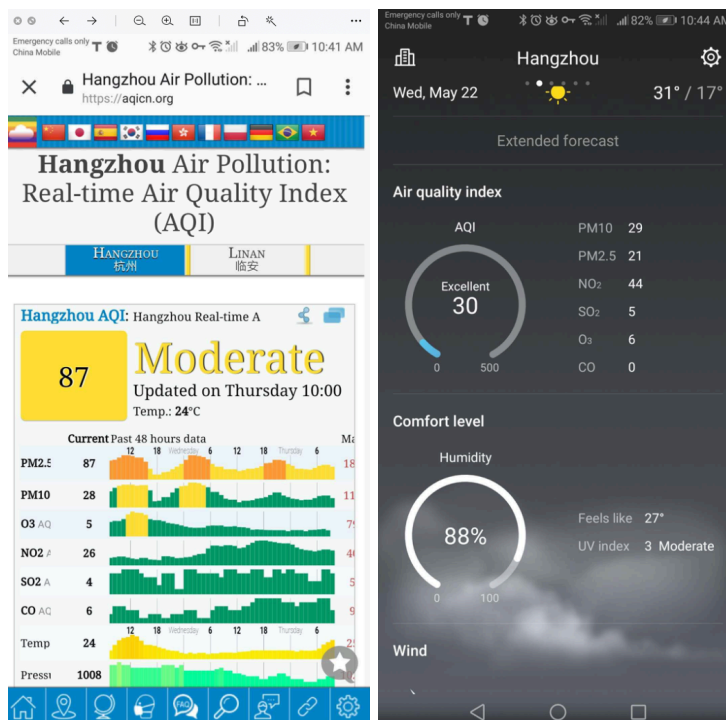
Emergency calls only
China Mobile
83% 10:41 AM

Hangzhou Air Pollution: ...
https://aqicn.org

Hangzhou Air Pollution: Real-time Air Quality Index (AQI)

HANGZHOU
杭州

LINAN
临安

Hangzhou AQI: Hangzhou Real-time A

87

Moderate

Updated on Thursday 10:00

Temp.: 24°C

Current Past 48 hours data Ma

18 Wednesday 6 12 18 Thursday 6

| | | |
|---|---|---|
| PM2.5 | 87 | 18 |
| PM10 | 28 | 11 |
| O3 AQ | 5 | 7 |
| NO2 A | 26 | 4 |
| SO2 A | 4 | 5 |
| CO AQ | 6 | 9 |

12 18 Wednesday 6 12 18 Thursday 6

| | | |
|---|---|---|
| Temp | 24 | 2 |
| Pressu | 1008 | |

Emergency calls only
China Mobile
82% 10:44 AM

Hangzhou

Wed, May 22

31° / 17°

Extended forecast

Air quality index

AQI

Excellent
30

0 500

| | |
|---|---|
| PM10 | 29 |
| PM2.5 | 21 |
| NO₂ | 44 |
| SO₂ | 5 |
| O₃ | 6 |
| CO | 0 |

Comfort level

Humidity

88%

0 100

Feels like 27°

UV index 3 Moderate

Wind